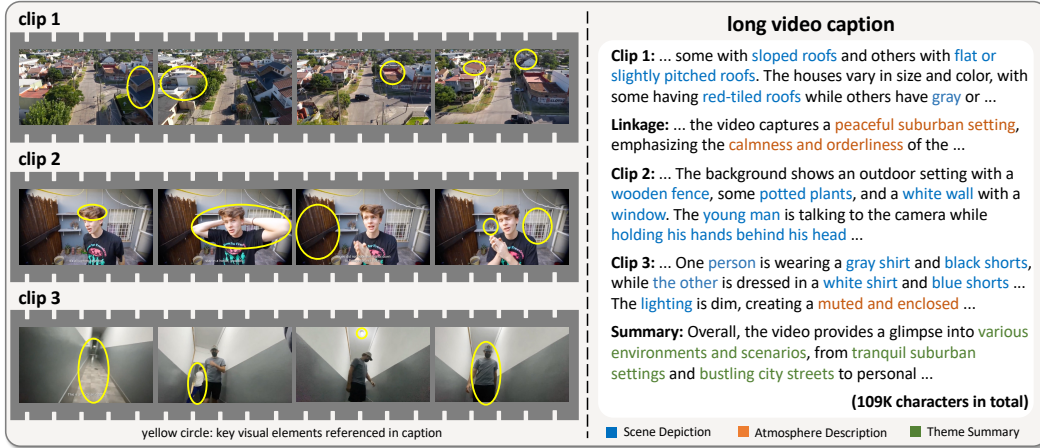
clip 1

clip 2

clip 3

yellow circle: key visual elements referenced in caption

long video caption

Clip 1: ... some with sloped roofs and others with flat or slightly pitched roofs. The houses vary in size and color, with some having red-tiled roofs while others have gray or ...

Linkage: ... the video captures a peaceful suburban setting, emphasizing the calmness and orderliness of the ...

Clip 2: ... The background shows an outdoor setting with a wooden fence, some potted plants, and a white wall with a window. The young man is talking to the camera while holding his hands behind his head ...

Clip 3: ... One person is wearing a gray shirt and black shorts, while the other is dressed in a white shirt and blue shorts ... The lighting is dim, creating a muted and enclosed ...

Summary: Overall, the video provides a glimpse into various environments and scenarios, from tranquil suburban settings and bustling city streets to personal ...

(109K characters in total)

Scene Depiction Atmosphere Description Theme Summary